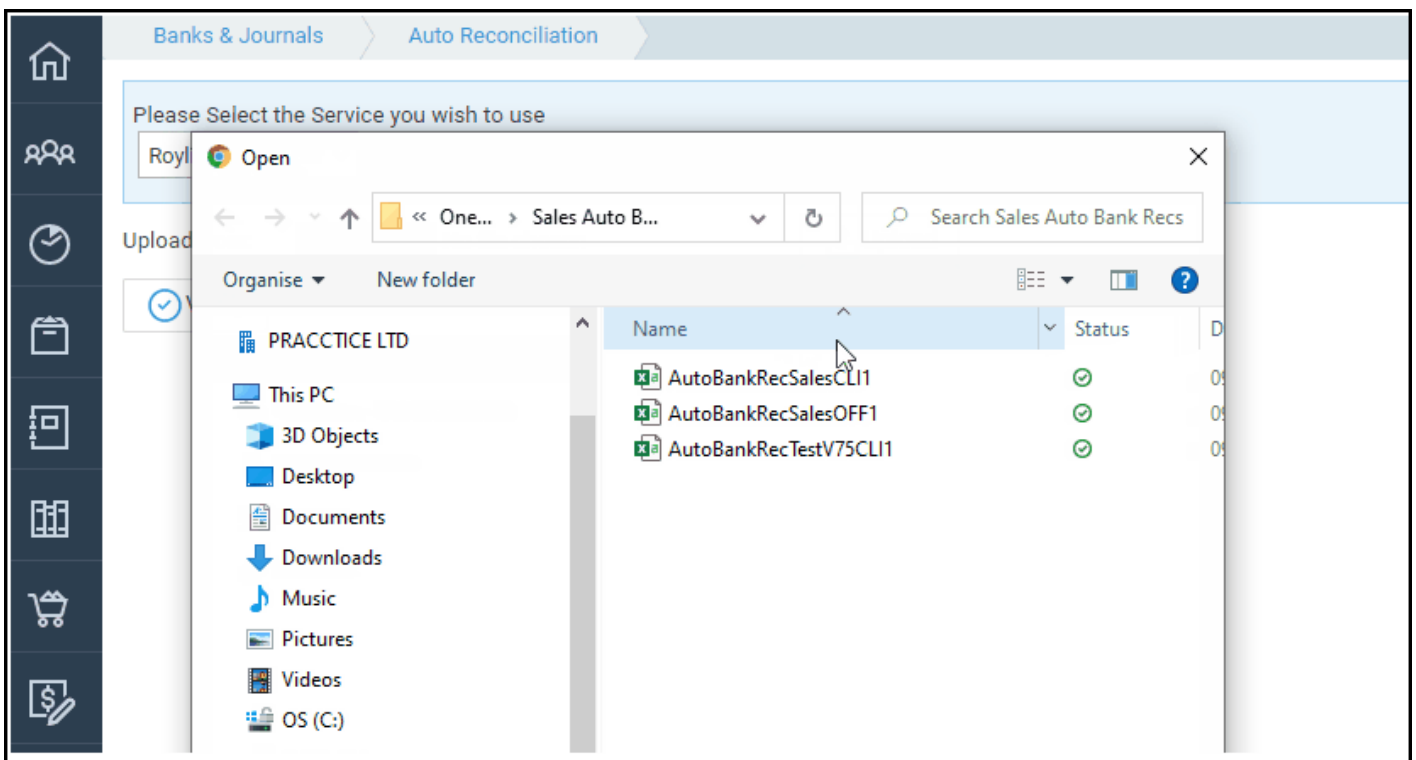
Banks & Journals

Auto Reconciliation

Please Select the Service you wish to use

Royl

Upload

Open

« One... › Sales Auto B...

Search Sales Auto Bank Recs

Organise ▾

New folder

PRACCTICE LTD

This PC

3D Objects

Desktop

Documents

Downloads

Music

Pictures

Videos

OS (C:)

Name

Status

D

AutoBankRecSalesCLI1

AutoBankRecSalesOFF1

AutoBankRecTestV75CLI1

0

0

0